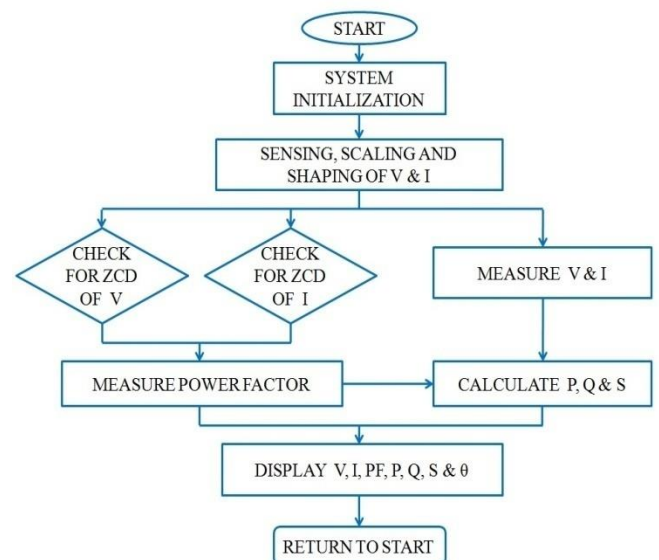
START

SYSTEM INITIALIZATION

SENSING, SCALING AND SHAPING OF V & I

CHECK FOR ZCD OF V

CHECK FOR ZCD OF I

MEASURE V & I

MEASURE POWER FACTOR

CALCULATE P, Q & S

DISPLAY V, I, PF, P, Q, S & θ

RETURN TO START